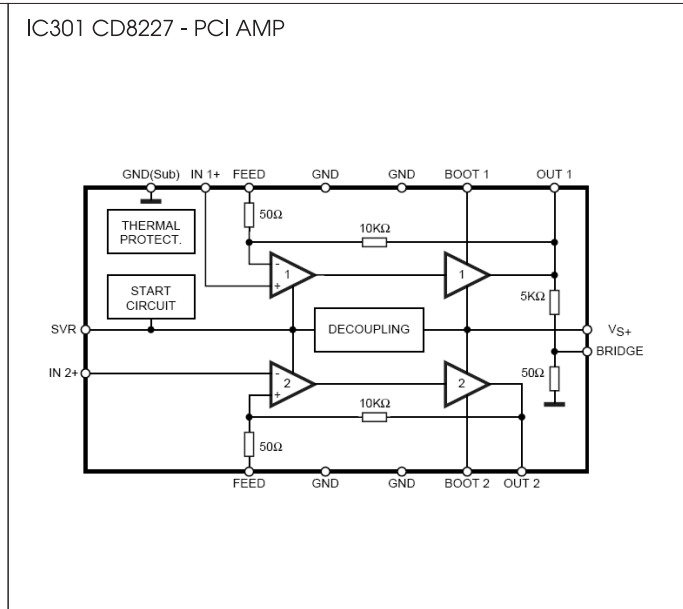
IC301 CD8227 - PCI AMP

GND(Sub)
IN 1+
FEED
GND
GND
BOOT 1
OUT 1
THERMAL PROTECT.
50Ω
10KΩ
-
+
1
1
START CIRCUIT
5KΩ
SVR
DECOUPLING
$V_{S+}$
BRIDGE
IN 2+
-
+
2
2
50Ω
10KΩ
50Ω
FEED
GND
GND
BOOT 2
OUT 2